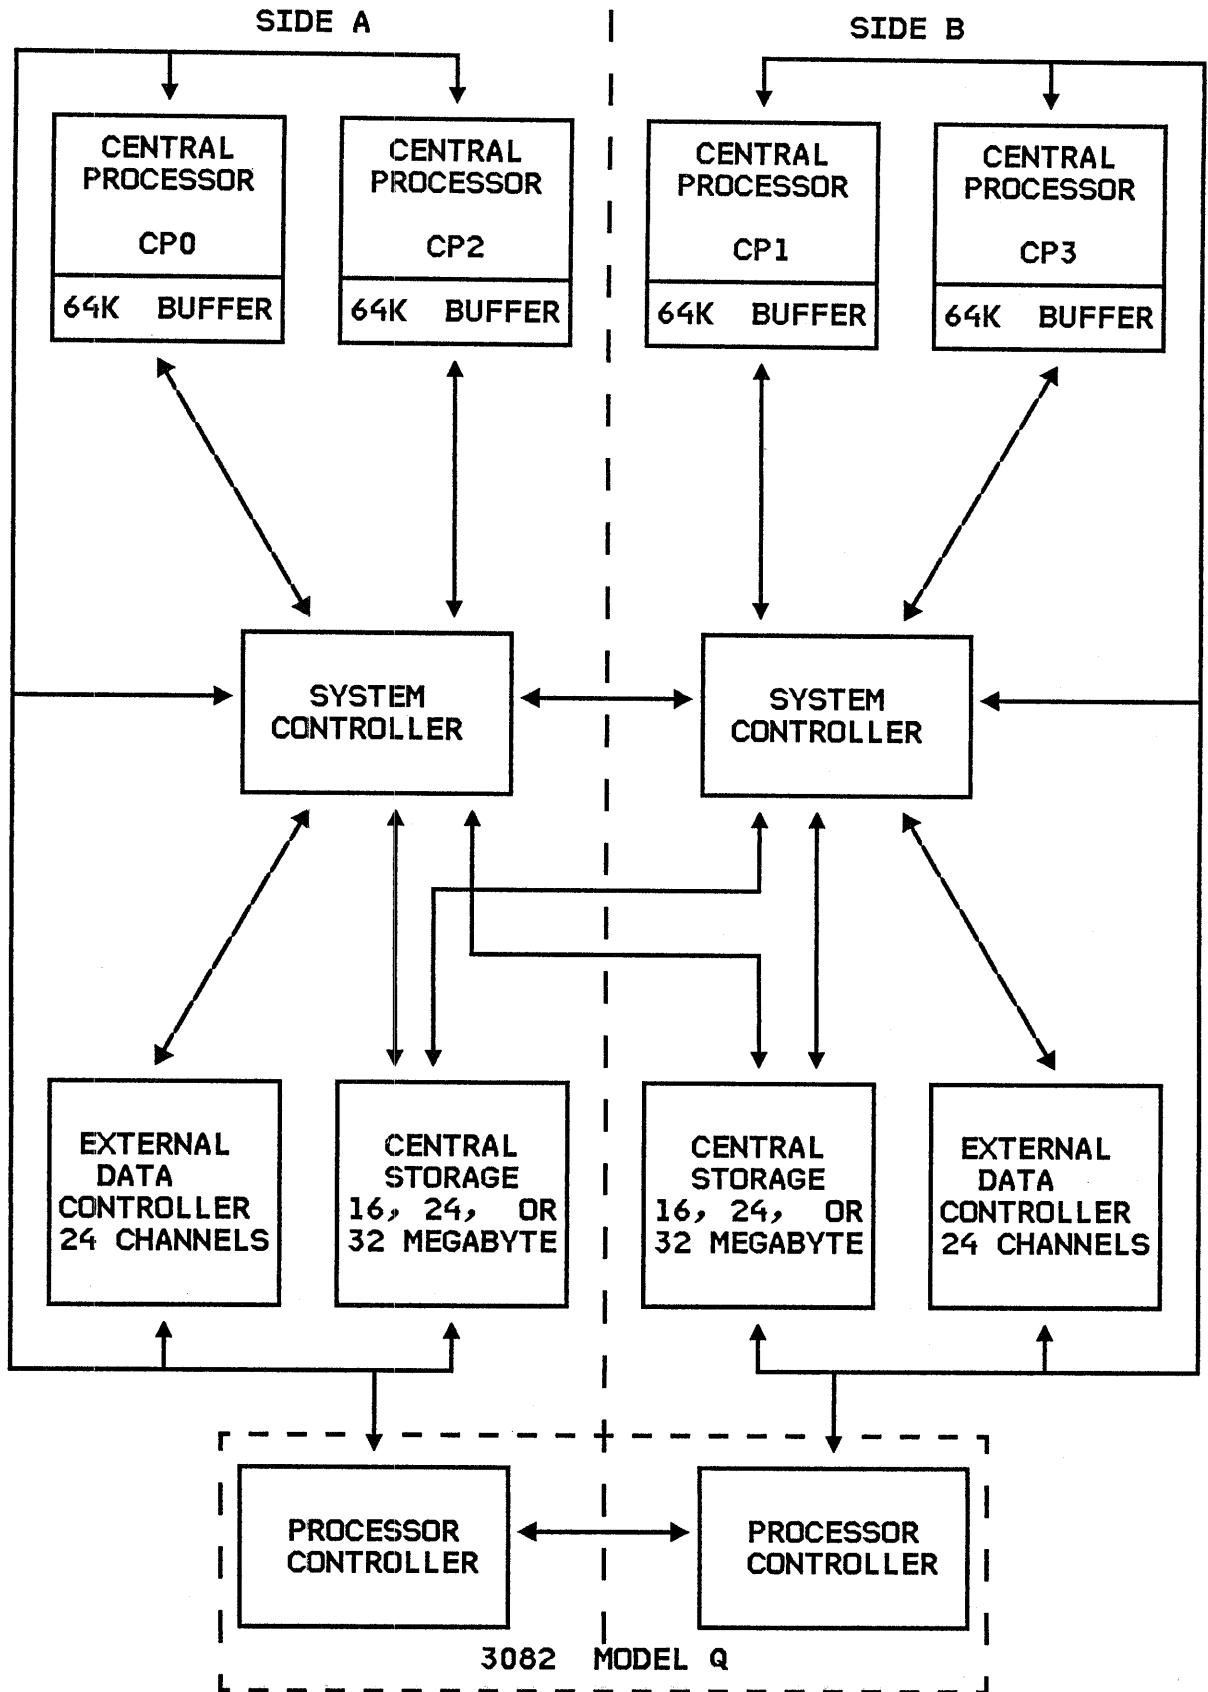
SIDE A

SIDE B

CENTRAL PROCESSOR

CP0

64K BUFFER

CENTRAL PROCESSOR

CP2

64K BUFFER

CENTRAL PROCESSOR

CP1

64K BUFFER

CENTRAL PROCESSOR

CP3

64K BUFFER

SYSTEM CONTROLLER

SYSTEM CONTROLLER

EXTERNAL DATA CONTROLLER 24 CHANNELS

CENTRAL STORAGE 16, 24, OR 32 MEGABYTE

CENTRAL STORAGE 16, 24, OR 32 MEGABYTE

EXTERNAL DATA CONTROLLER 24 CHANNELS

PROCESSOR CONTROLLER

PROCESSOR CONTROLLER

3082 MODEL Q